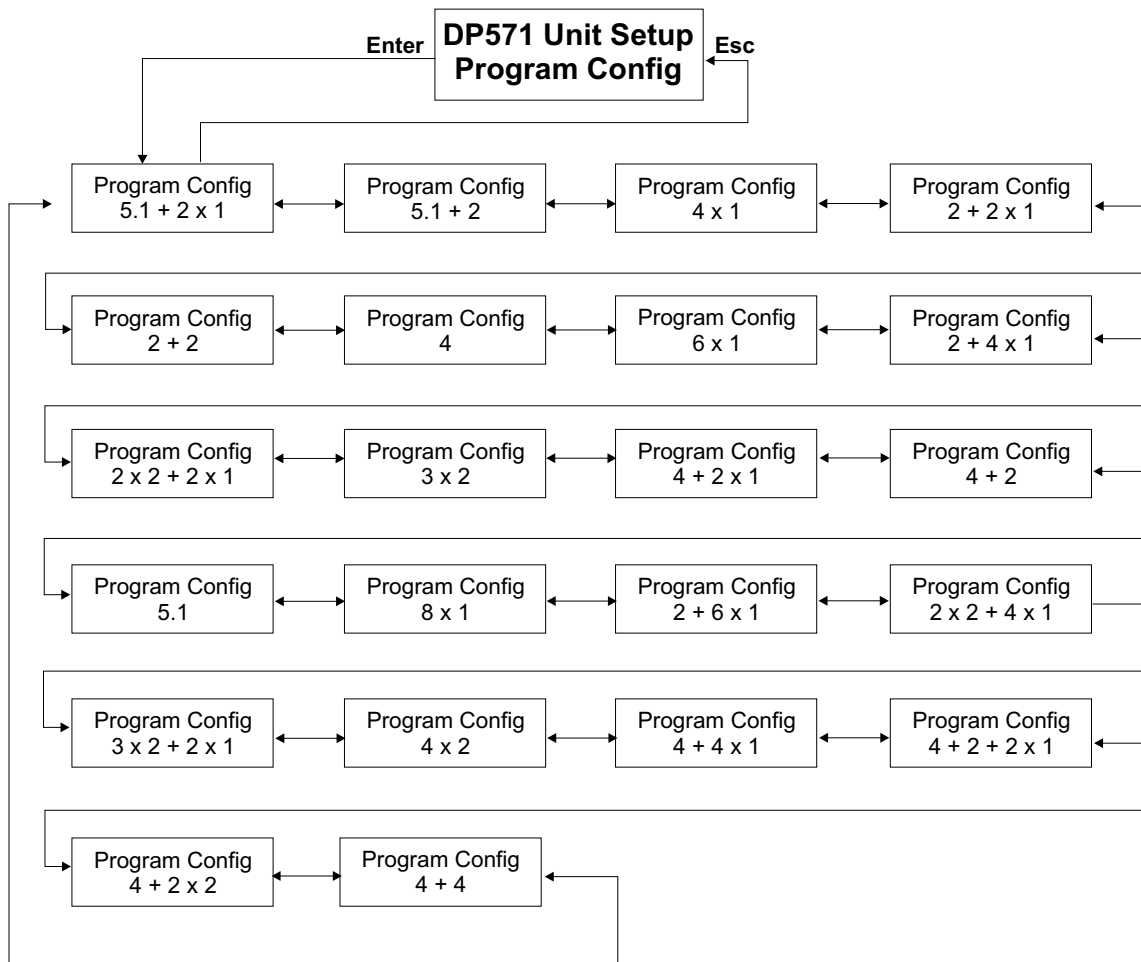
Enter

DP571 Unit Setup
Program Config

Esc

Program Config
5.1 + 2 x 1

Program Config
5.1 + 2

Program Config
4 x 1

Program Config
2 + 2 x 1

Program Config
2 + 2

Program Config
4

Program Config
6 x 1

Program Config
2 + 4 x 1

Program Config
2 x 2 + 2 x 1

Program Config
3 x 2

Program Config
4 + 2 x 1

Program Config
4 + 2

Program Config
5.1

Program Config
8 x 1

Program Config
2 + 6 x 1

Program Config
2 x 2 + 4 x 1

Program Config
3 x 2 + 2 x 1

Program Config
4 x 2

Program Config
4 + 4 x 1

Program Config
4 + 2 + 2 x 1

Program Config
4 + 2 x 2

Program Config
4 + 4